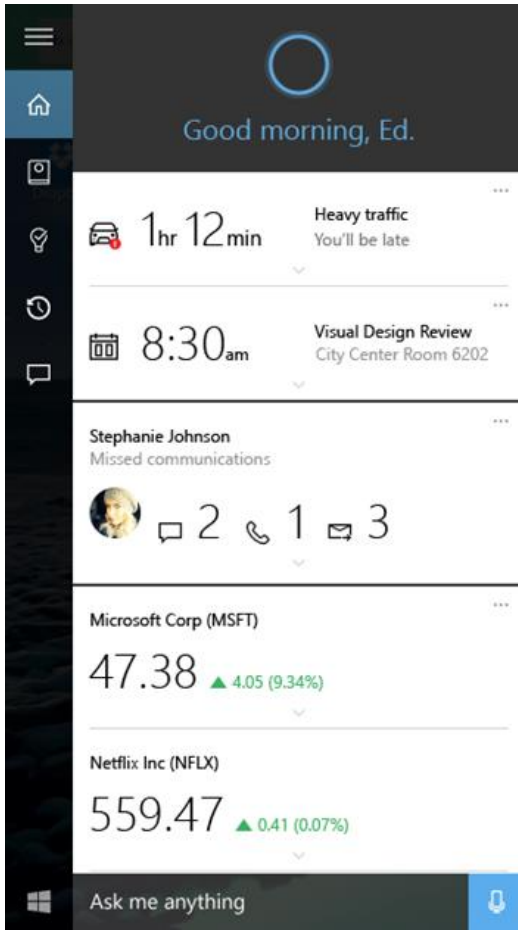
Good morning, Ed.

...

1hr 12min

Heavy traffic
You'll be late

...

8:30am

Visual Design Review
City Center Room 6202

...

Stephanie Johnson
Missed communications

2 1 3

...

Microsoft Corp (MSFT)

47.38 ▲ 4.05 (9.34%)

Netflix Inc (NFLX)

559.47 ▲ 0.41 (0.07%)

Ask me anything